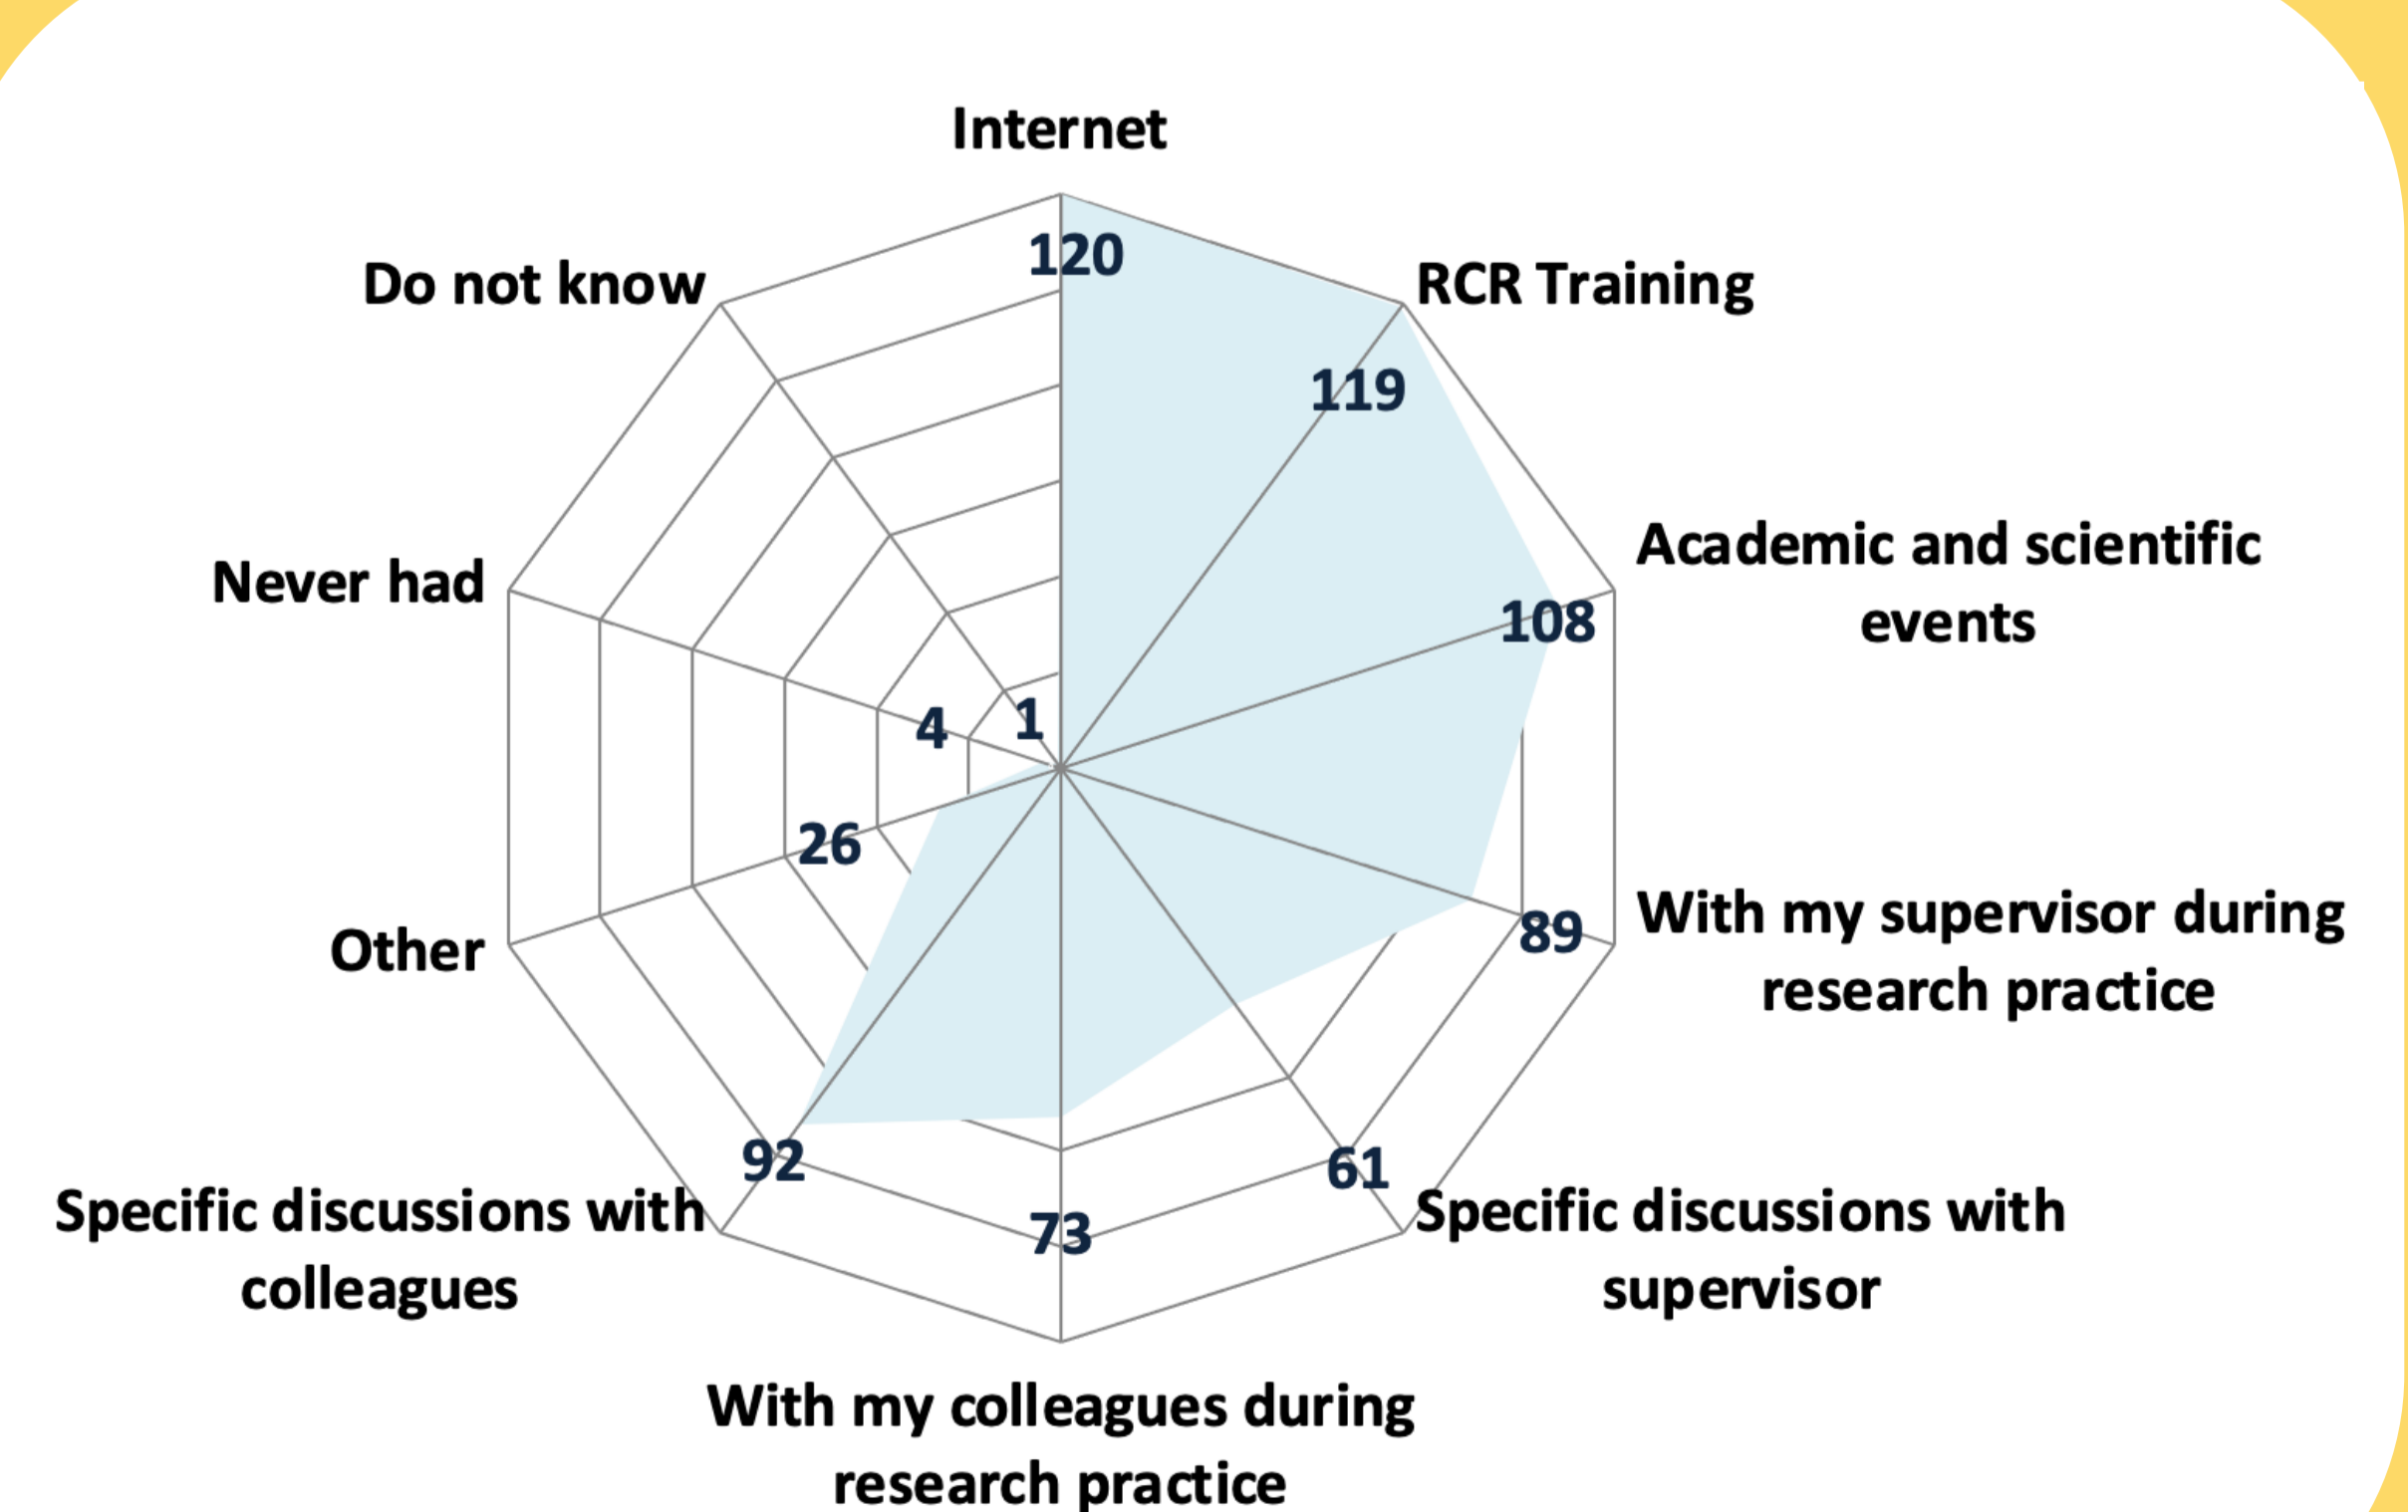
Internet
120
RCR Training
119
Academic and scientific events
108
With my supervisor during research practice
89
Specific discussions with supervisor
61
With my colleagues during research practice
73
Specific discussions with colleagues
92
Other
26
Never had
4
Do not know
1